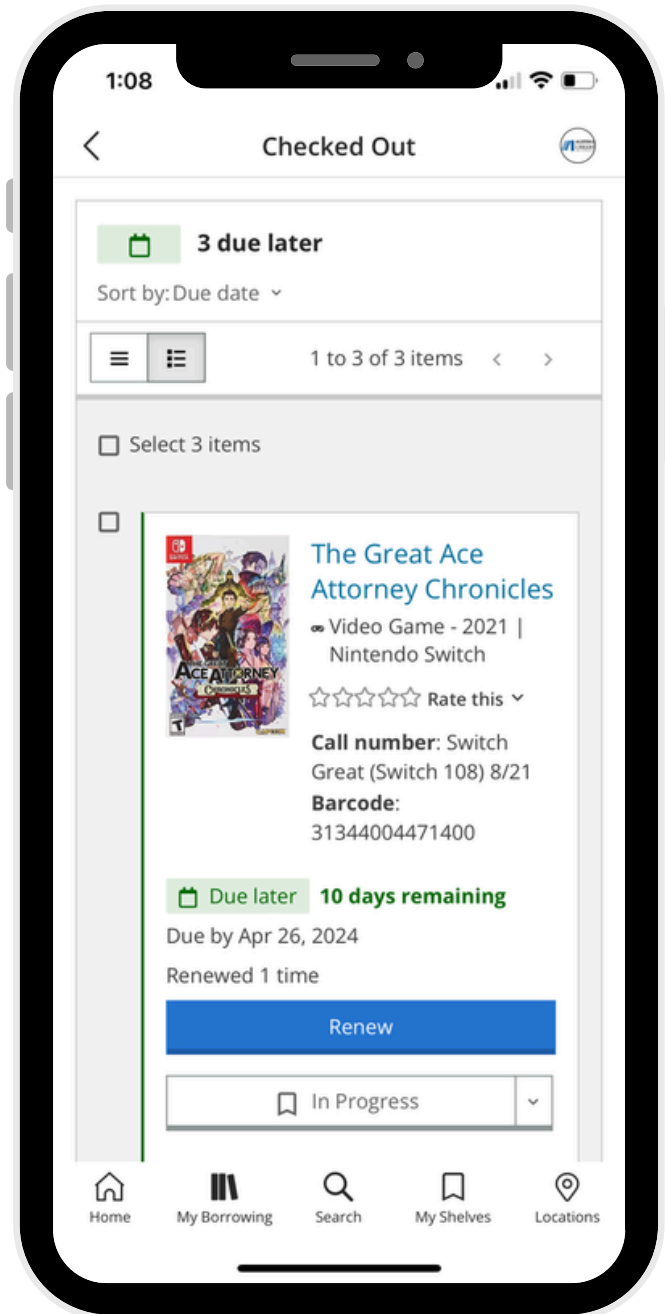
1:08

Checked Out

3 due later

Sort by: Due date

1 to 3 of 3 items

Select 3 items

The Great Ace Attorney Chronicles

Video Game - 2021 | Nintendo Switch

Rate this

**Call number**: Switch Great (Switch 108) 8/21

**Barcode**: 31344004471400

Due later 10 days remaining

Due by Apr 26, 2024

Renewed 1 time

Renew

In Progress

Home My Borrowing Search My Shelves Locations